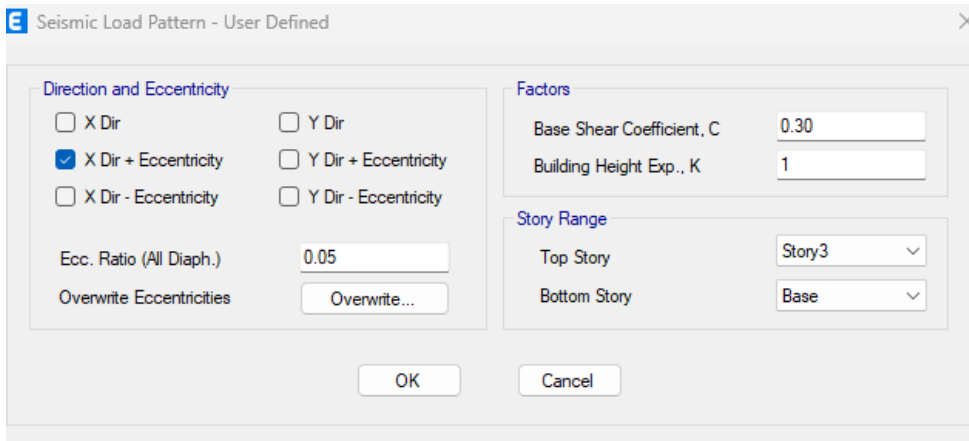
Seismic Load Pattern - User Defined

Direction and Eccentricity

X Dir

Y Dir

X Dir + Eccentricity

Y Dir + Eccentricity

X Dir - Eccentricity

Y Dir - Eccentricity

Ecc. Ratio (All Diaph.) 0.05

Overwrite Eccentricities Overwrite...

Factors

Base Shear Coefficient, C 0.30

Building Height Exp., K 1

Story Range

Top Story Story3

Bottom Story Base

OK

Cancel